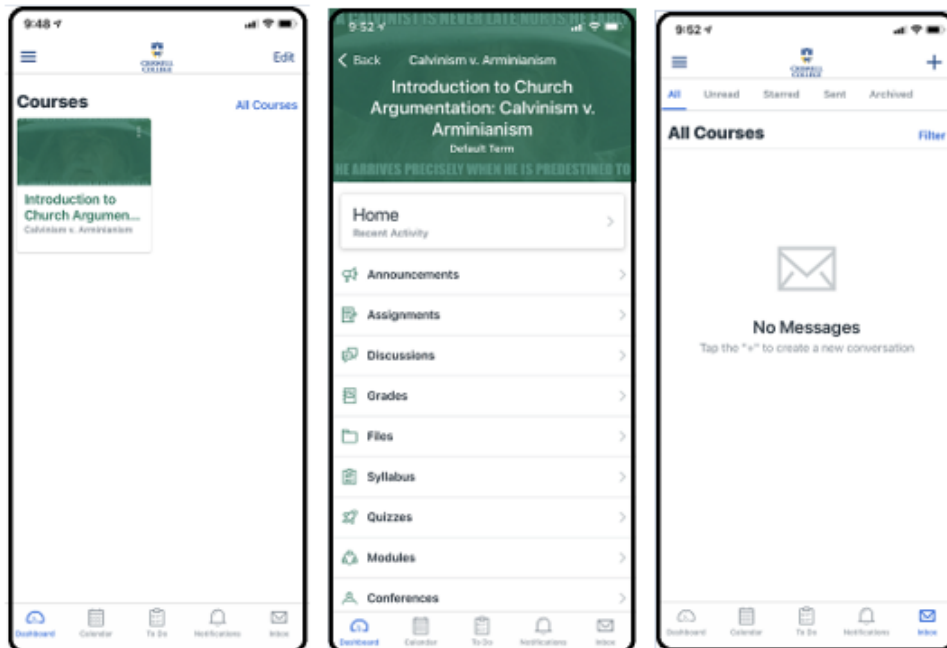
9:48

CRISWELL COLLEGE

Edit

Courses

All Courses

Introduction to Church Argumen...
Calvinism v. Arminianism

Dashboard Calendar To Do Notifications Inbox

A CALVINIST IS NEVER LATE NOR IS HE EARLY

9:52

Back

Calvinism v. Arminianism

Introduction to Church Argumentation: Calvinism v. Arminianism

Default Term

HE ARRIVES PRECISELY WHEN HE IS PREDESTINED TO

Home
Recent Activity

Announcements

Assignments

Discussions

Grades

Files

Syllabus

Quizzes

Modules

Conferences

Dashboard Calendar To Do Notifications Inbox

9:52

CRISWELL COLLEGE

+

All Unread Starred Sent Archived

All Courses

Filter

No Messages

Tap the "+" to create a new conversation

Dashboard Calendar To Do Notifications Inbox